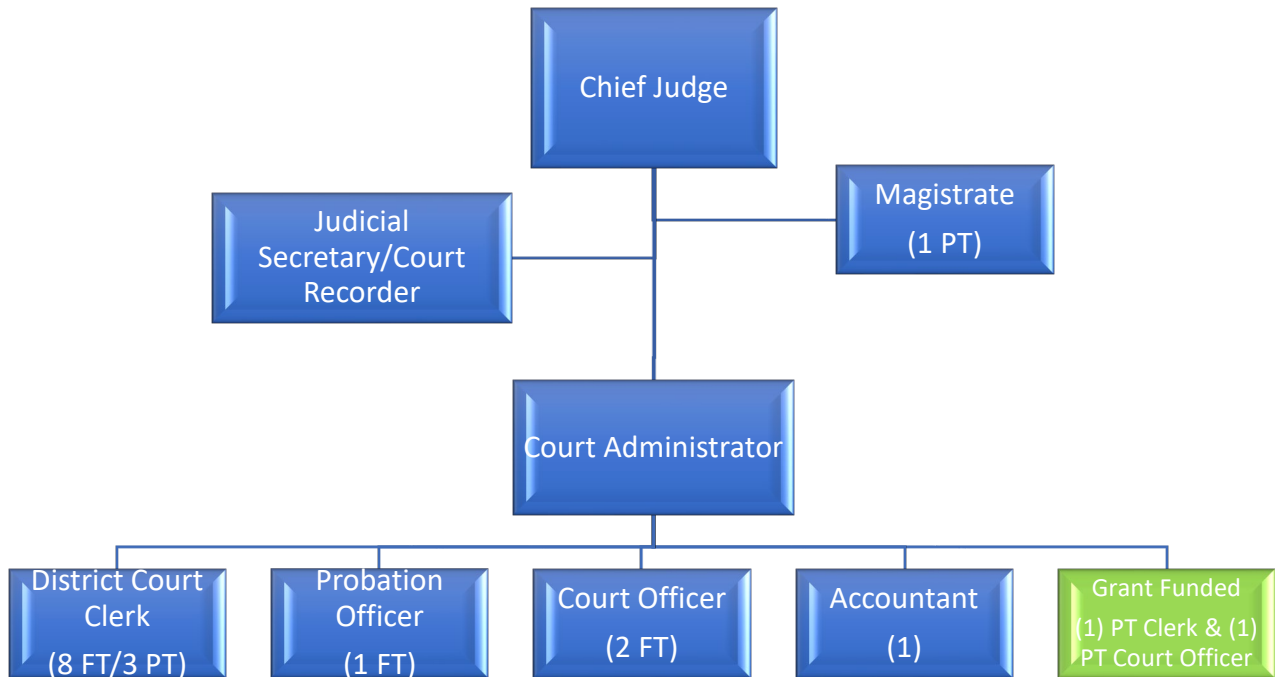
Chief Judge

Judicial Secretary/Court Recorder

Magistrate
(1 PT)

Court Administrator

District Court Clerk
(8 FT/3 PT)

Probation Officer
(1 FT)

Court Officer
(2 FT)

Accountant
(1)

Grant Funded
(1) PT Clerk & (1) PT Court Officer